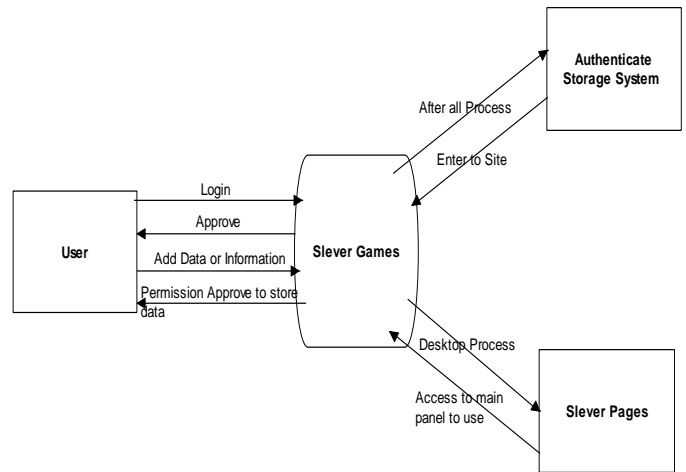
Authenticate Storage System

After all Process

Enter to Site

User

Login

Approve

Add Data or Information

Permission Approve to store data

Slever Games

Desktop Process

Access to main panel to use

Slever Pages